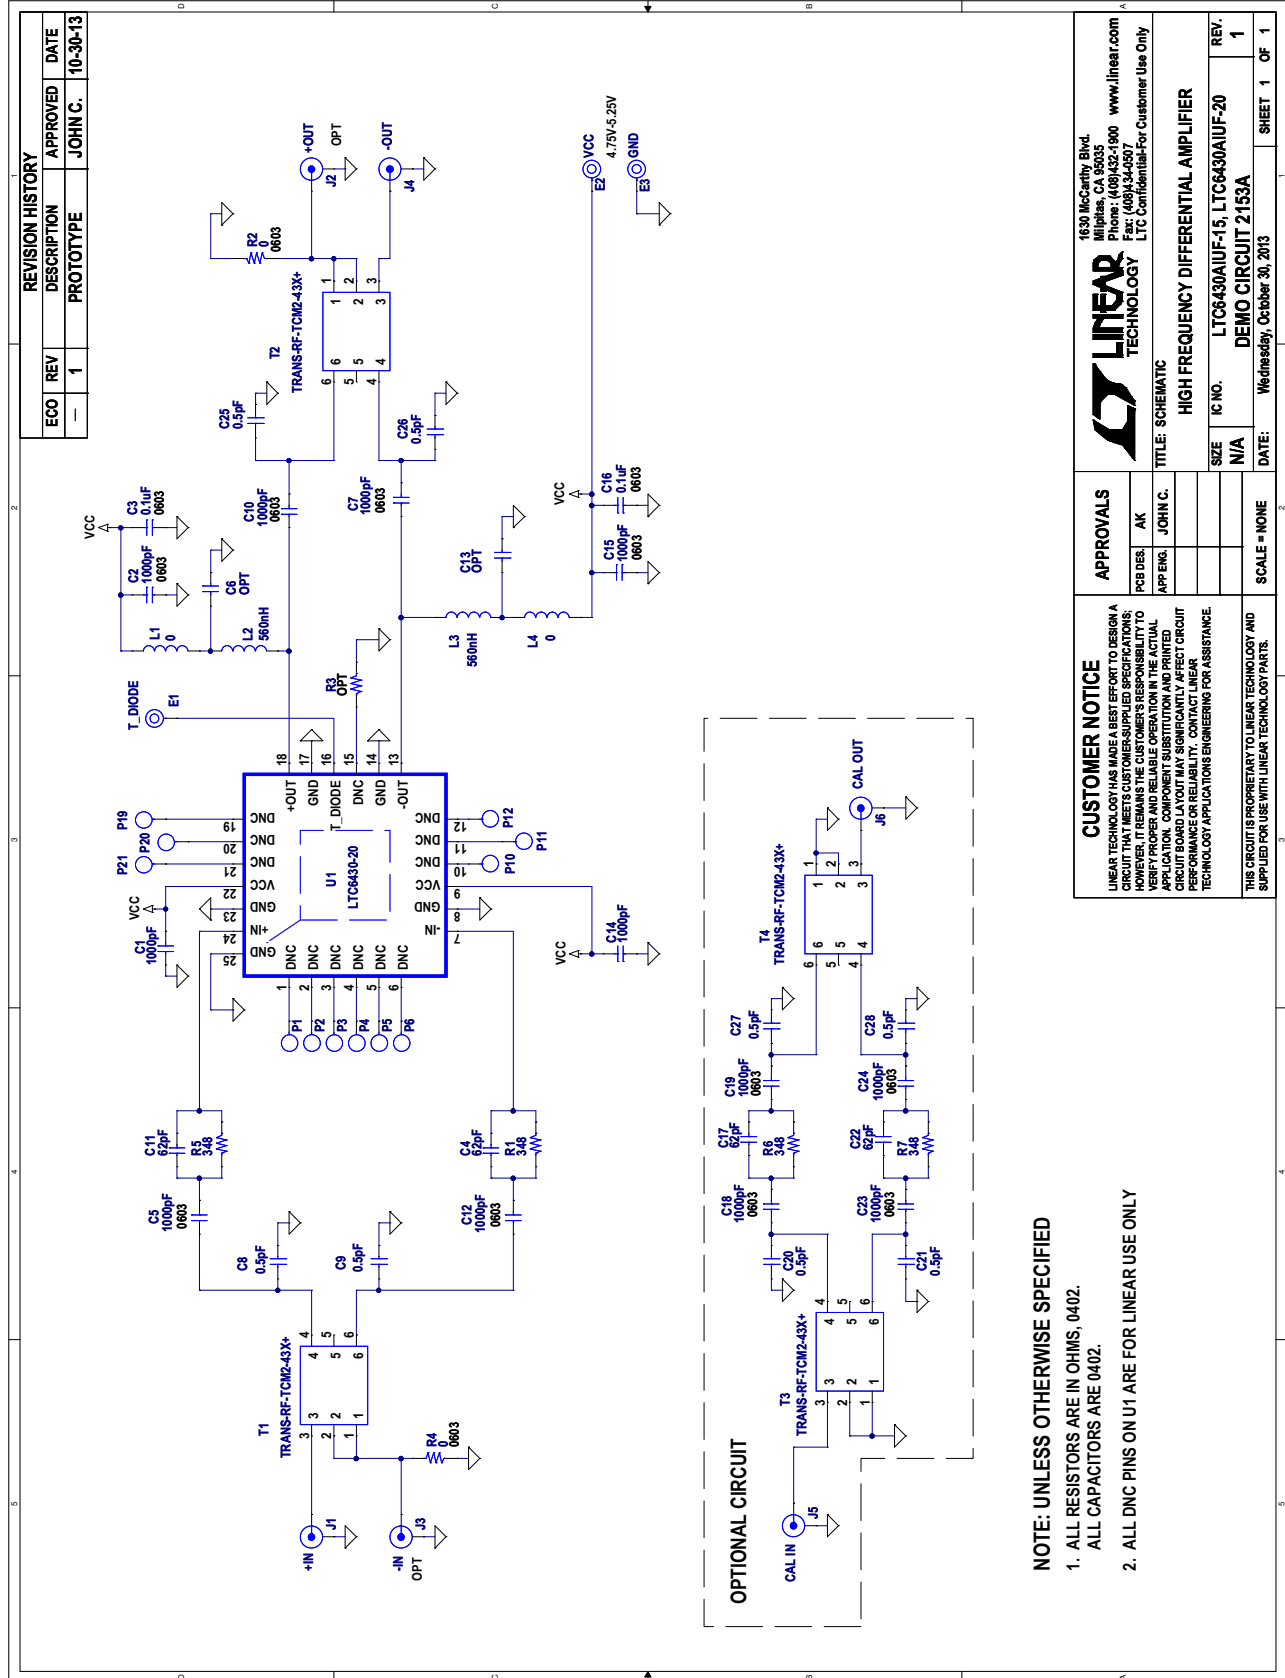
REVISION HISTORY

| ECO | REV | DESCRIPTION | APPROVED | DATE |
|---|---|---|---|---|
| — | 1 | PROTOTYPE | JOHN C. | 10-30-13 |

+OUT
OPT
J2
-OUT
J4
VCC
4.75V-5.25V
E2
GND
E3
R2
0
0603
T2
TRANS-RF-TCM2-43X+
C25
0.5pF
C26
0.5pF
C10
1000pF
0603
C7
1000pF
0603
VCC
C3
0.1uF
0603
C2
1000pF
0603
C6
OPT
L1
0
L2
560nH
C13
OPT
VCC
C16
0.1uF
0603
C15
1000pF
0603
L3
560nH
L4
0
R3
OPT
T_DIODE
E1
P19
P20
P21
VCC
C1
1000pF
U1
LTC6430-20
+OUT GND T_DIODE DNC GND -OUT
DNC DNC DNC VCC GND +IN GND
DNC DNC DNC VCC GND -IN
DNC DNC DNC DNC DNC DNC
18 17 16 15 14 13
19 20 21 22 23 24 25
12 11 10 9 8 7
1 2 3 4 5 6
P12
P11
P10
VCC
C14
1000pF
P1 P2 P3 P4 P5 P6
C11
62pF
R5
348
C4
62pF
R1
348
C5
1000pF
0603
C12
1000pF
0603
C8
0.5pF
C9
0.5pF
T1
TRANS-RF-TCM2-43X+
R4
0
0603
+IN
J1
-IN
OPT
J3

OPTIONAL CIRCUIT
CAL OUT
J6
T4
TRANS-RF-TCM2-43X+
C27
0.5pF
C28
0.5pF
C19
1000pF
0603
C24
1000pF
0603
C17
62pF
R6
348
C22
62pF
R7
348
C18
1000pF
0603
C23
1000pF
0603
C20
0.5pF
C21
0.5pF
T3
TRANS-RF-TCM2-43X+
CAL IN
J5

NOTE: UNLESS OTHERWISE SPECIFIED
1. ALL RESISTORS ARE IN OHMS, 0402.
ALL CAPACITORS ARE 0402.
2. ALL DNC PINS ON U1 ARE FOR LINEAR USE ONLY

CUSTOMER NOTICE
LINEAR TECHNOLOGY HAS MADE A BEST EFFORT TO DESIGN A CIRCUIT THAT MEETS CUSTOMER-SUPPLIED SPECIFICATIONS; HOWEVER, IT REMAINS THE CUSTOMER'S RESPONSIBILITY TO VERIFY PROPER AND RELIABLE OPERATION IN THE ACTUAL APPLICATION. COMPONENT SUBSTITUTION AND PRINTED CIRCUIT BOARD LAYOUT MAY SIGNIFICANTLY AFFECT CIRCUIT PERFORMANCE OR RELIABILITY. CONTACT LINEAR TECHNOLOGY APPLICATIONS ENGINEERING FOR ASSISTANCE.
THIS CIRCUIT IS PROPRIETARY TO LINEAR TECHNOLOGY AND SUPPLIED FOR USE WITH LINEAR TECHNOLOGY PARTS.

APPROVALS
PCB DES. AK
APP ENG. JOHN C.

LINEAR TECHNOLOGY
1630 McCarthy Blvd.
Milpitas, CA 95035
Phone: (408)432-1900 www.linear.com
Fax: (408)434-0507
LTC Confidential-For Customer Use Only
TITLE: SCHEMATIC
HIGH FREQUENCY DIFFERENTIAL AMPLIFIER
SIZE N/A
IC NO. LTC6430AIUF-15, LTC6430AIUF-20
DEMO CIRCUIT 2153A
REV. 1
SCALE = NONE
DATE: Wednesday, October 30, 2013
SHEET 1 OF 1